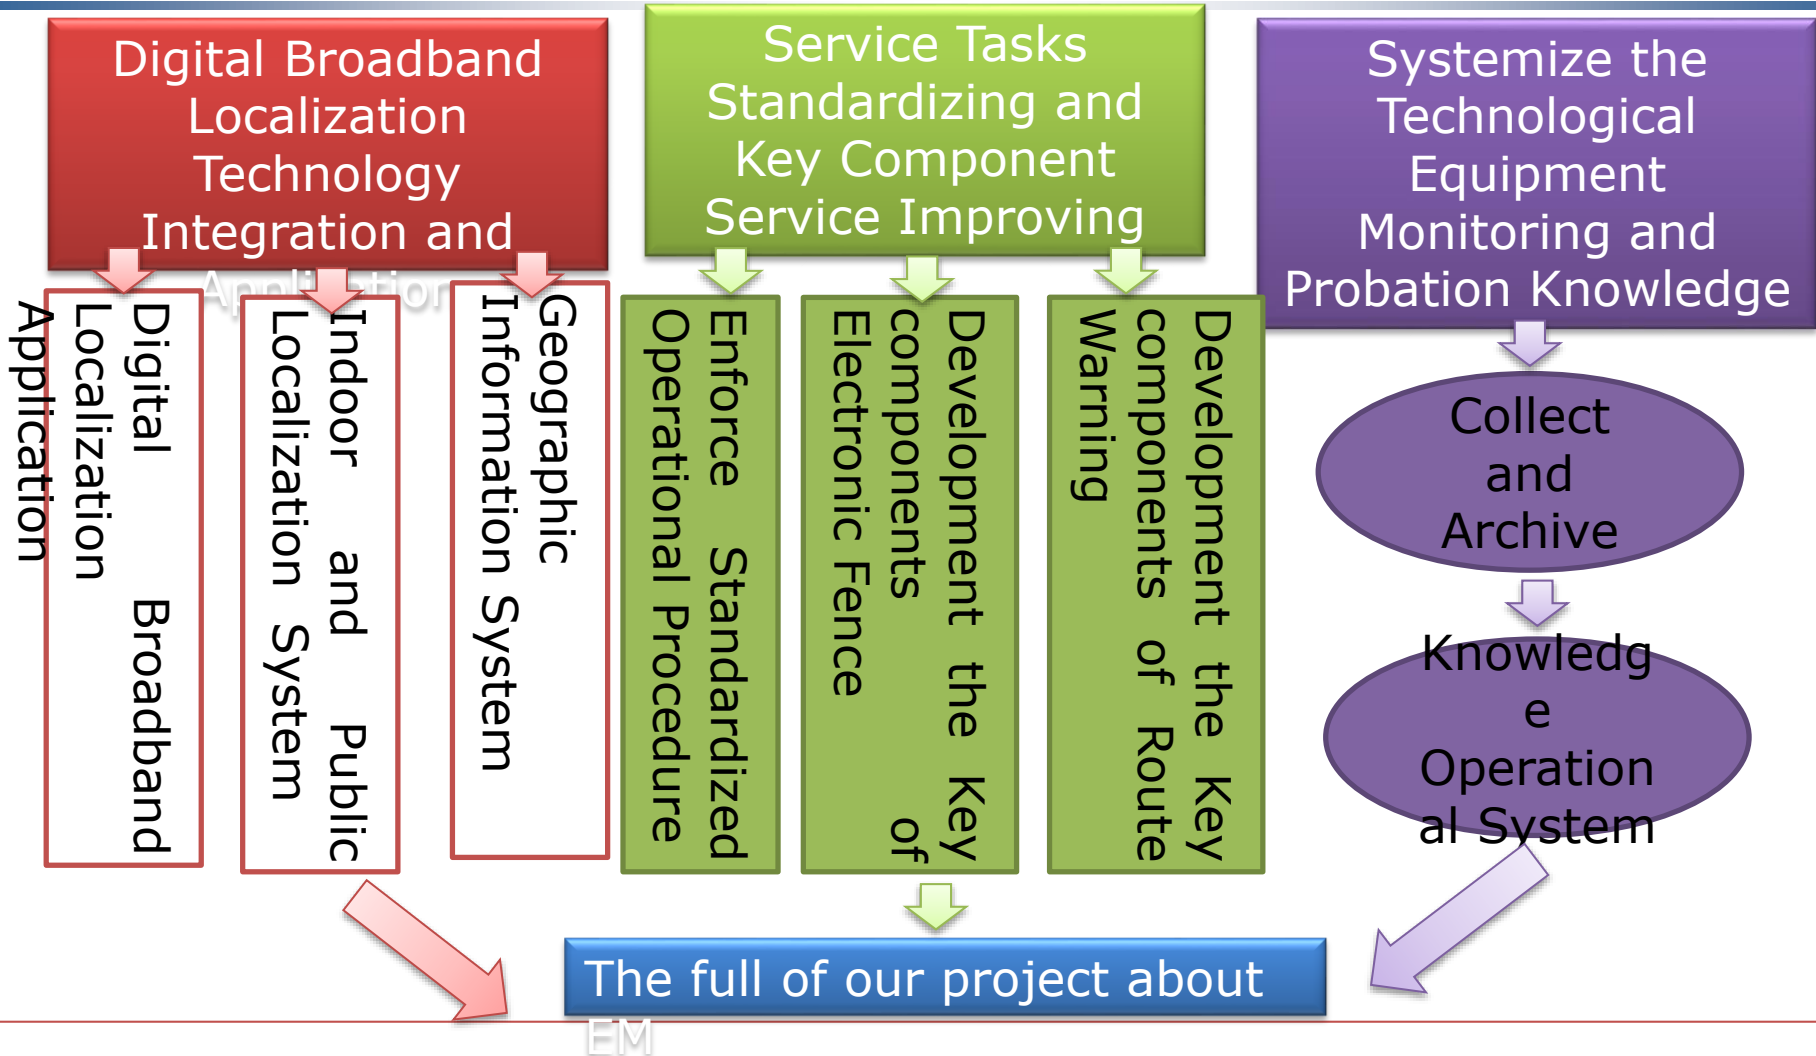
Digital Broadband Localization Technology Integration and Application

Service Tasks Standardizing and Key Component Service Improving

Systemize the Technological Equipment Monitoring and Probation Knowledge

Digital Broadband Localization Application

Indoor and Public Localization System

Geographic Information System

Enforce Standardized Operational Procedure

Development the Key components of Electronic Fence

Development the Key components of Route Warning

Collect and Archive

Knowledg e Operation al System

The full of our project about EM